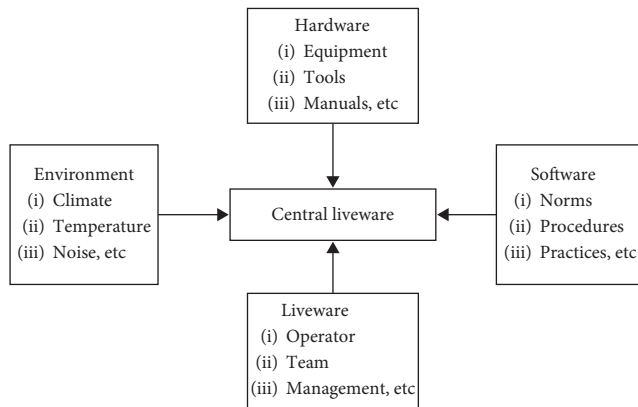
Hardware
(i) Equipment
(ii) Tools
(iii) Manuals, etc

Environment
(i) Climate
(ii) Temperature
(iii) Noise, etc

Central liveware

Software
(i) Norms
(ii) Procedures
(iii) Practices, etc

Liveware
(i) Operator
(ii) Team
(iii) Management, etc